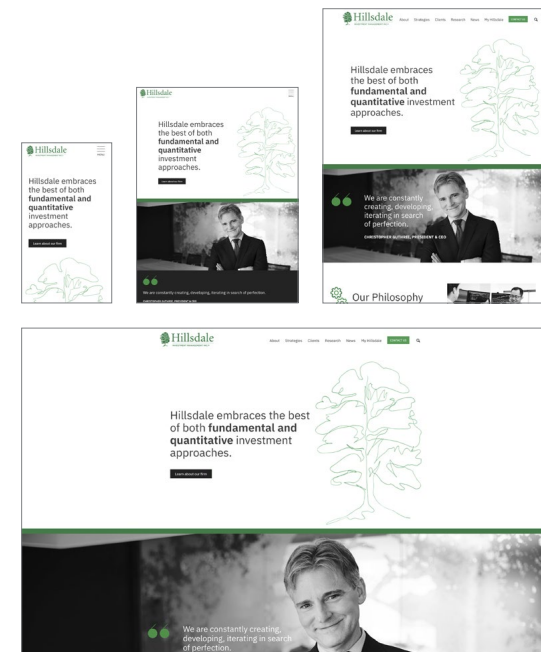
Hillsdale
INVESTMENT MANAGEMENT INC.

MENU

Hillsdale embraces the best of both **fundamental and quantitative** investment approaches.

Learn about our firm

Hillsdale

Hillsdale embraces the best of both **fundamental and quantitative** investment approaches.

Learn about our firm

We are constantly creating, developing, iterating in search of perfection.

CHRISTOPHER GUTHRIE, PRESIDENT & CEO

Hillsdale

About Strategies Clients Research News My Hillsdale CONTACT US

Hillsdale embraces the best of both **fundamental and quantitative** investment approaches.

Learn about our firm

We are constantly creating, developing, iterating in search of perfection.

CHRISTOPHER GUTHRIE, PRESIDENT & CEO

Our Philosophy

Hillsdale
INVESTMENT MANAGEMENT INC.

About Strategies Clients Research News My Hillsdale CONTACT US

Hillsdale embraces the best of both **fundamental and quantitative** investment approaches.

Learn about our firm

We are constantly creating, developing, iterating in search of perfection.